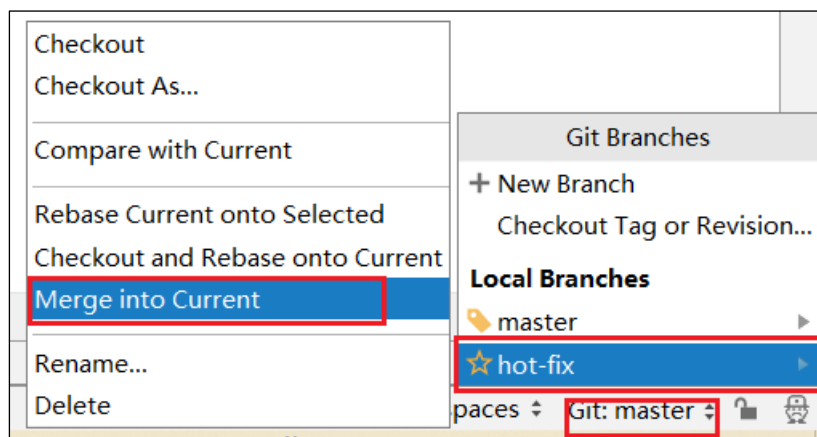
Checkout
Checkout As...

Compare with Current

Rebase Current onto Selected
Checkout and Rebase onto Current
Merge into Current

Rename...
Delete

Git Branches

+ New Branch
Checkout Tag or Revision...

Local Branches

master
hot-fix

paces ⇕ Git: master ⇕